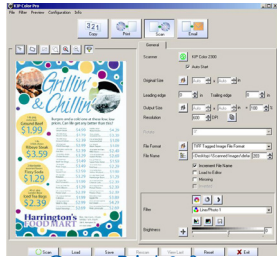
KIP Color Pro
File Filter Preview Configuration Info
3 2 1
Copy
Print
Scan
Email
General
Scanner
KIP Color 2300
Auto Start
Original Size
in
Leading edge
in
Trailing edge
in
Output Size
in
Resolution
DPI
File Format
TIFF Tagged Image File Format
File Name
Increment File Name
Load to Editor
Filter
Brightness
Grillin' & Chillin
$1.99
$3.59
$3.29
$1.59
$2.49
Harrington's FOOD MART
Scan
Load
Save
Reset
Exit